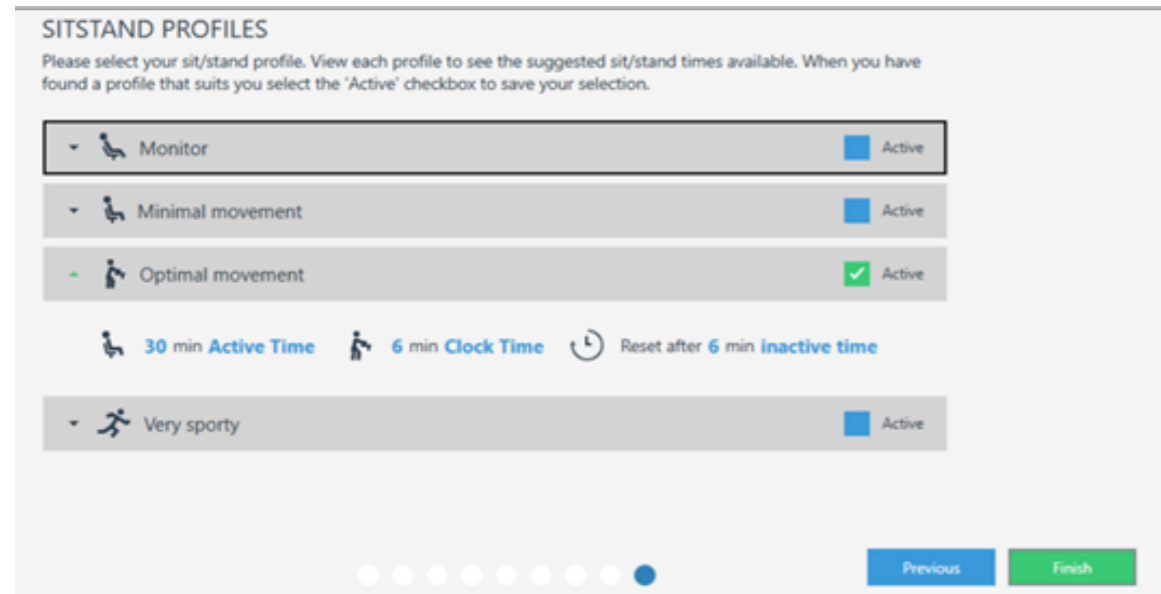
SITSTAND PROFILES

Please select your sit/stand profile. View each profile to see the suggested sit/stand times available. When you have found a profile that suits you select the 'Active' checkbox to save your selection.

Monitor Active

Minimal movement Active

Optimal movement Active

30 min Active Time 6 min Clock Time Reset after 6 min inactive time

Very sporty Active

Previous Finish